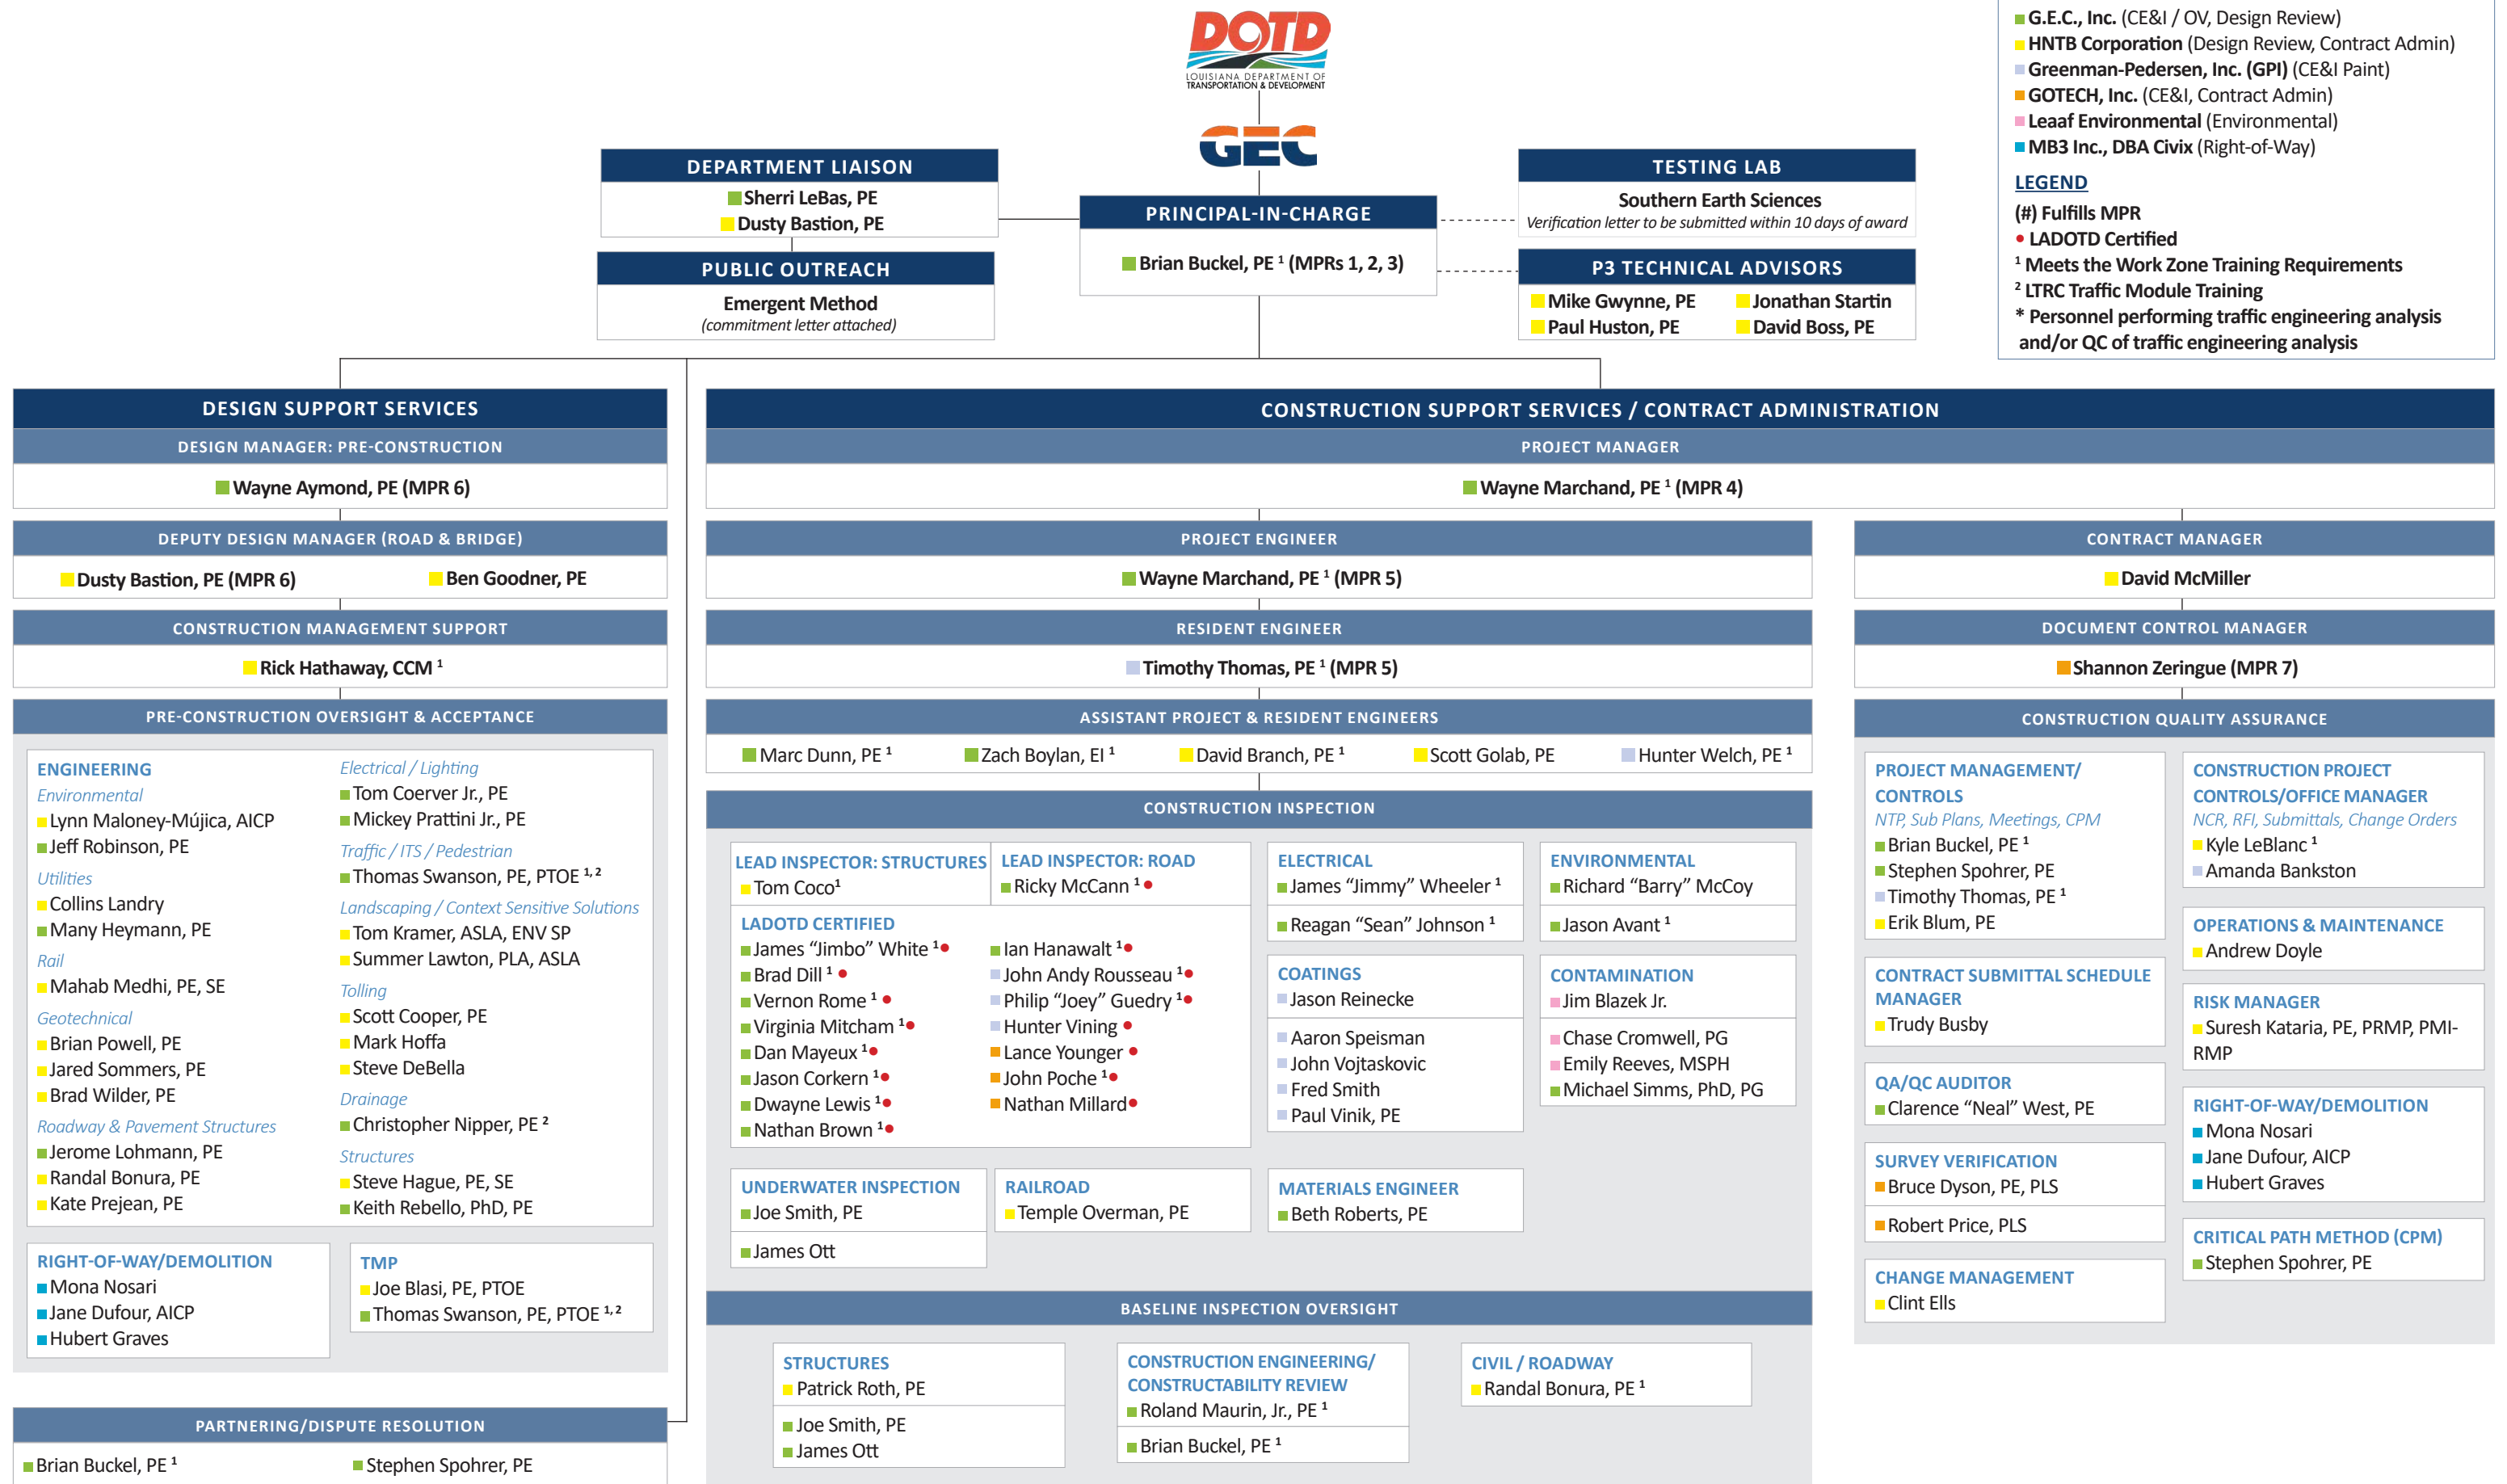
DOTD
LOUISIANA DEPARTMENT OF TRANSPORTATION & DEVELOPMENT

GEC

G.E.C., Inc. (CE&I / OV, Design Review)
HNTB Corporation (Design Review, Contract Admin)
Greenman-Pedersen, Inc. (GPI) (CE&I Paint)
GOTECH, Inc. (CE&I, Contract Admin)
Leaaf Environmental (Environmental)
MB3 Inc., DBA Civix (Right-of-Way)

LEGEND
(#) Fulfills MPR
• LADOTD Certified
$^1$ Meets the Work Zone Training Requirements
$^2$ LTRC Traffic Module Training
* Personnel performing traffic engineering analysis and/or QC of traffic engineering analysis

DEPARTMENT LIAISON
Sherri LeBas, PE
Dusty Bastion, PE

PUBLIC OUTREACH
Emergent Method
(commitment letter attached)

PRINCIPAL-IN-CHARGE
Brian Buckel, PE $^1$ (MPRs 1, 2, 3)

TESTING LAB
Southern Earth Sciences
Verification letter to be submitted within 10 days of award

P3 TECHNICAL ADVISORS
Mike Gwynne, PE
Jonathan Startin
Paul Huston, PE
David Boss, PE

DESIGN SUPPORT SERVICES
DESIGN MANAGER: PRE-CONSTRUCTION
Wayne Aymond, PE (MPR 6)

DEPUTY DESIGN MANAGER (ROAD & BRIDGE)
Dusty Bastion, PE (MPR 6)
Ben Goodner, PE

CONSTRUCTION MANAGEMENT SUPPORT
Rick Hathaway, CCM $^1$

PRE-CONSTRUCTION OVERSIGHT & ACCEPTANCE
ENGINEERING
Environmental
Lynn Maloney-Mújica, AICP
Jeff Robinson, PE
Utilities
Collins Landry
Many Heymann, PE
Rail
Mahab Medhi, PE, SE
Geotechnical
Brian Powell, PE
Jared Sommers, PE
Brad Wilder, PE
Roadway & Pavement Structures
Jerome Lohmann, PE
Randal Bonura, PE
Kate Prejean, PE
Electrical / Lighting
Tom Coerver Jr., PE
Mickey Prattini Jr., PE
Traffic / ITS / Pedestrian
Thomas Swanson, PE, PTOE $^{1,2}$
Landscaping / Context Sensitive Solutions
Tom Kramer, ASLA, ENV SP
Summer Lawton, PLA, ASLA
Tolling
Scott Cooper, PE
Mark Hoffa
Steve DeBella
Drainage
Christopher Nipper, PE $^2$
Structures
Steve Hague, PE, SE
Keith Rebello, PhD, PE

RIGHT-OF-WAY/DEMOLITION
Mona Nosari
Jane Dufour, AICP
Hubert Graves

TMP
Joe Blasi, PE, PTOE
Thomas Swanson, PE, PTOE $^{1,2}$

PARTNERING/DISPUTE RESOLUTION
Brian Buckel, PE $^1$
Stephen Spohrer, PE

CONSTRUCTION SUPPORT SERVICES / CONTRACT ADMINISTRATION
PROJECT MANAGER
Wayne Marchand, PE $^1$ (MPR 4)

PROJECT ENGINEER
Wayne Marchand, PE $^1$ (MPR 5)

RESIDENT ENGINEER
Timothy Thomas, PE $^1$ (MPR 5)

ASSISTANT PROJECT & RESIDENT ENGINEERS
Marc Dunn, PE $^1$
Zach Boylan, EI $^1$
David Branch, PE $^1$
Scott Golab, PE
Hunter Welch, PE $^1$

CONSTRUCTION INSPECTION
LEAD INSPECTOR: STRUCTURES
Tom Coco$^1$
LEAD INSPECTOR: ROAD
Ricky McCann $^1$•
LADOTD CERTIFIED
James “Jimbo” White $^1$•
Brad Dill $^1$ •
Vernon Rome $^1$ •
Virginia Mitcham $^1$•
Dan Mayeux $^1$•
Jason Corkern $^1$•
Dwayne Lewis $^1$•
Nathan Brown $^1$•
Ian Hanawalt $^1$•
John Andy Rousseau $^1$•
Philip “Joey” Guedry $^1$•
Hunter Vining •
Lance Younger •
John Poche $^1$•
Nathan Millard•
ELECTRICAL
James “Jimmy” Wheeler $^1$
Reagan “Sean” Johnson $^1$
ENVIRONMENTAL
Richard “Barry” McCoy
Jason Avant $^1$
COATINGS
Jason Reinecke
Aaron Speisman
John Vojtaskovic
Fred Smith
Paul Vinik, PE
CONTAMINATION
Jim Blazek Jr.
Chase Cromwell, PG
Emily Reeves, MSPH
Michael Simms, PhD, PG
UNDERWATER INSPECTION
Joe Smith, PE
James Ott
RAILROAD
Temple Overman, PE
MATERIALS ENGINEER
Beth Roberts, PE

BASELINE INSPECTION OVERSIGHT
STRUCTURES
Patrick Roth, PE
Joe Smith, PE
James Ott
CONSTRUCTION ENGINEERING/ CONSTRUCTABILITY REVIEW
Roland Maurin, Jr., PE $^1$
Brian Buckel, PE $^1$
CIVIL / ROADWAY
Randal Bonura, PE $^1$

CONTRACT MANAGER
David McMiller

DOCUMENT CONTROL MANAGER
Shannon Zeringue (MPR 7)

CONSTRUCTION QUALITY ASSURANCE
PROJECT MANAGEMENT/ CONTROLS
NTP, Sub Plans, Meetings, CPM
Brian Buckel, PE $^1$
Stephen Spohrer, PE
Timothy Thomas, PE $^1$
Erik Blum, PE
CONSTRUCTION PROJECT CONTROLS/OFFICE MANAGER
NCR, RFI, Submittals, Change Orders
Kyle LeBlanc $^1$
Amanda Bankston
OPERATIONS & MAINTENANCE
Andrew Doyle
CONTRACT SUBMITTAL SCHEDULE MANAGER
Trudy Busby
RISK MANAGER
Suresh Kataria, PE, PRMP, PMI-RMP
QA/QC AUDITOR
Clarence “Neal” West, PE
RIGHT-OF-WAY/DEMOLITION
Mona Nosari
Jane Dufour, AICP
Hubert Graves
SURVEY VERIFICATION
Bruce Dyson, PE, PLS
Robert Price, PLS
CRITICAL PATH METHOD (CPM)
Stephen Spohrer, PE
CHANGE MANAGEMENT
Clint Ells